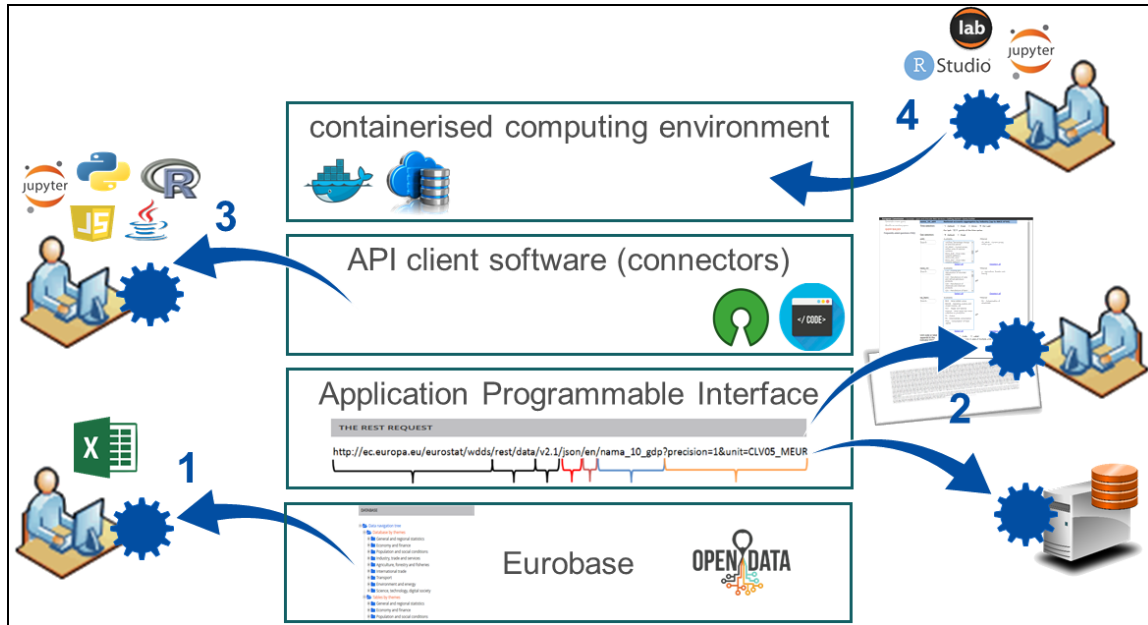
lab

R Studio

jupyter

4

containerised computing environment

jupyter

R

JS

3

API client software (connectors)

</CODE>

Application Programmable Interface

2

THE REST REQUEST

http://ec.europa.eu/eurostat/wdds/rest/data/v2.1/json/en/nama_10_gdp?precision=1&unit=CLV05_MEUR

X

1

DATABASE

Data navigation tree

Eurobase

OPEN DATA